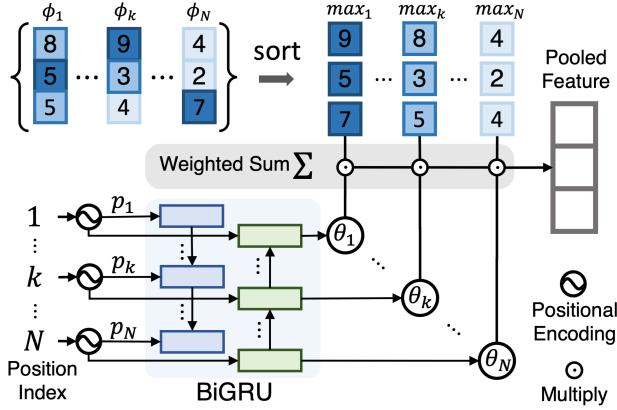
$\phi_1$ $\phi_k$ $\phi_N$

8 5 5 … 9 3 4 … 4 2 7

sort

$max_1$ $max_k$ $max_N$

9 5 7 … 8 3 5 … 4 2 4

Pooled Feature

Weighted Sum $\sum$

1 $p_1$ $\theta_1$

⋮

$k$ $p_k$ $\theta_k$

⋮

$N$ $p_N$ $\theta_N$

Position Index

BiGRU

Positional Encoding

Multiply